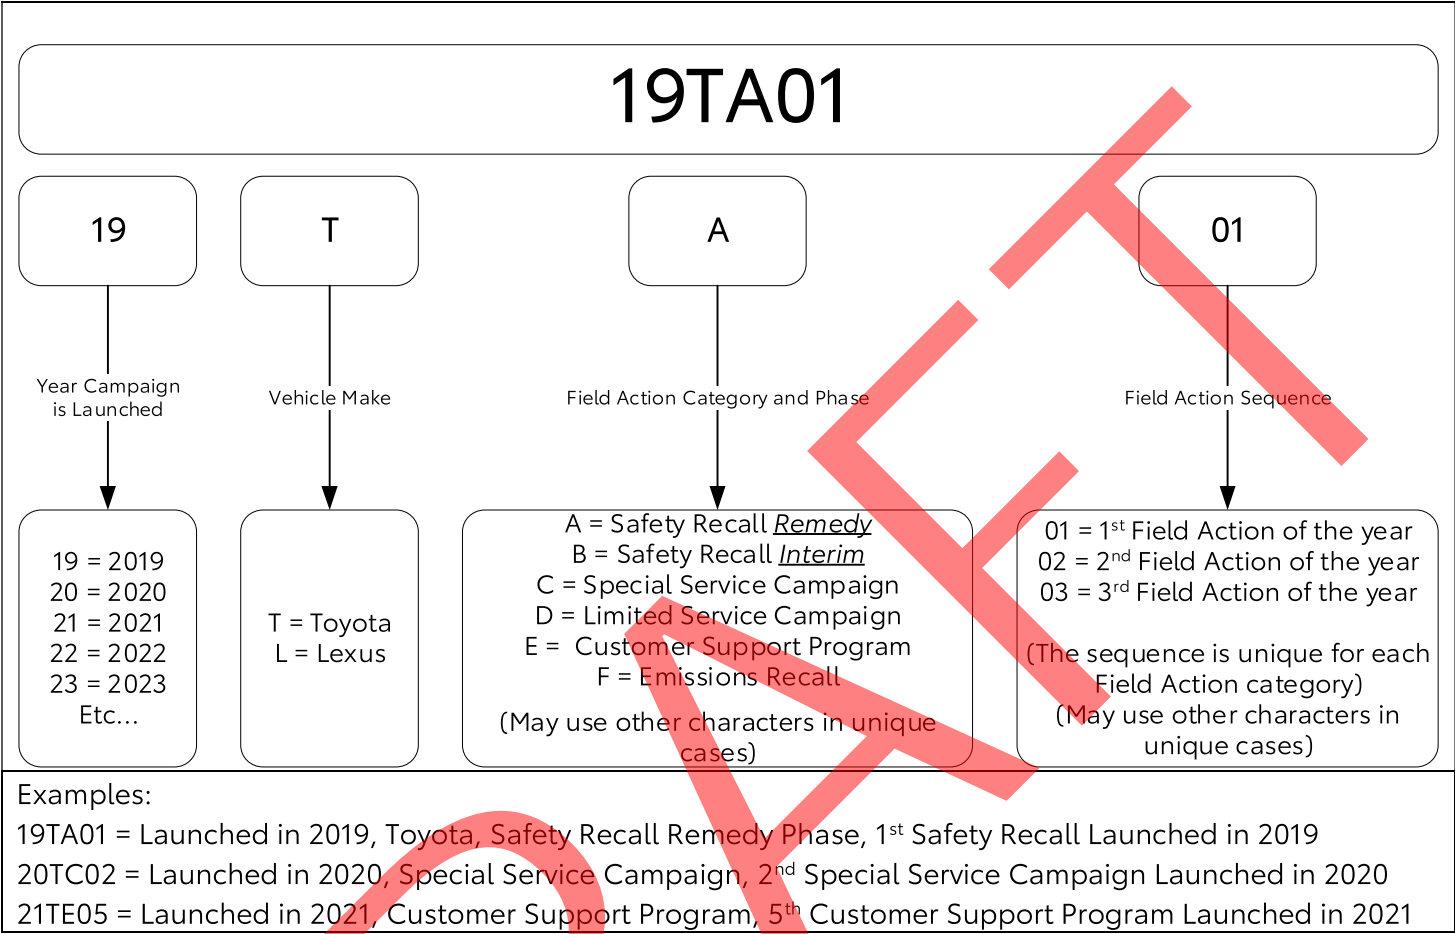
19TA01

19

T

A

01

Year Campaign is Launched

Vehicle Make

Field Action Category and Phase

Field Action Sequence

19 = 2019
20 = 2020
21 = 2021
22 = 2022
23 = 2023
Etc...

T = Toyota
L = Lexus

A = Safety Recall *Remedy*
B = Safety Recall *Interim*
C = Special Service Campaign
D = Limited Service Campaign
E = Customer Support Program
F = Emissions Recall

(May use other characters in unique cases)

01 = 1$^{st}$ Field Action of the year
02 = 2$^{nd}$ Field Action of the year
03 = 3$^{rd}$ Field Action of the year

(The sequence is unique for each Field Action category)
(May use other characters in unique cases)

AFT

Examples:
19TA01 = Launched in 2019, Toyota, Safety Recall Remedy Phase, 1$^{st}$ Safety Recall Launched in 2019
20TC02 = Launched in 2020, Special Service Campaign, 2$^{nd}$ Special Service Campaign Launched in 2020
21TE05 = Launched in 2021, Customer Support Program, 5$^{th}$ Customer Support Program Launched in 2021